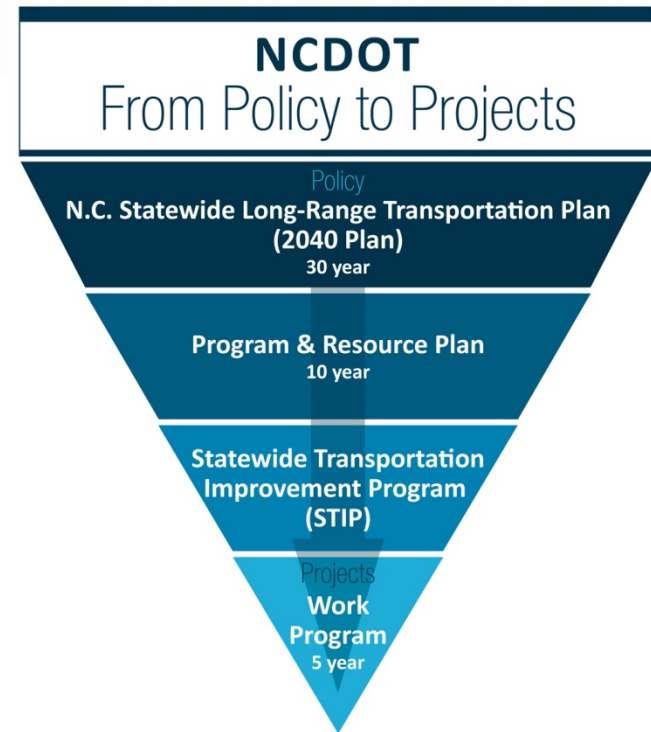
NCDOT
From Policy to Projects

Policy
N.C. Statewide Long-Range Transportation Plan (2040 Plan)
30 year

Program & Resource Plan
10 year

Statewide Transportation Improvement Program (STIP)

Projects
Work Program
5 year